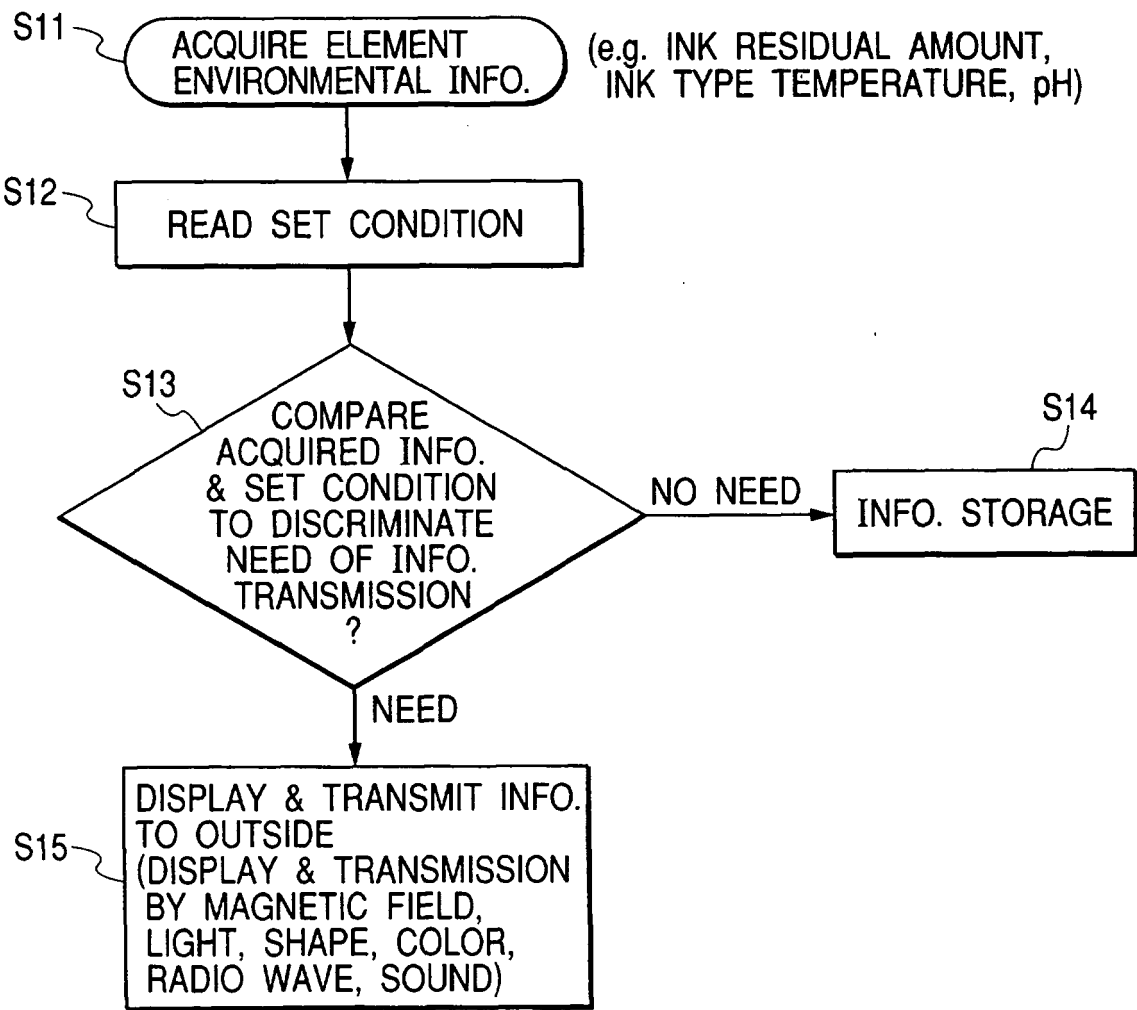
S11
ACQUIRE ELEMENT ENVIRONMENTAL INFO.
(e.g. INK RESIDUAL AMOUNT, INK TYPE TEMPERATURE, pH)

S12
READ SET CONDITION

S13
COMPARE ACQUIRED INFO. & SET CONDITION TO DISCRIMINATE NEED OF INFO. TRANSMISSION ?

NO NEED

S14
INFO. STORAGE

NEED

S15
DISPLAY & TRANSMIT INFO. TO OUTSIDE (DISPLAY & TRANSMISSION BY MAGNETIC FIELD, LIGHT, SHAPE, COLOR, RADIO WAVE, SOUND)